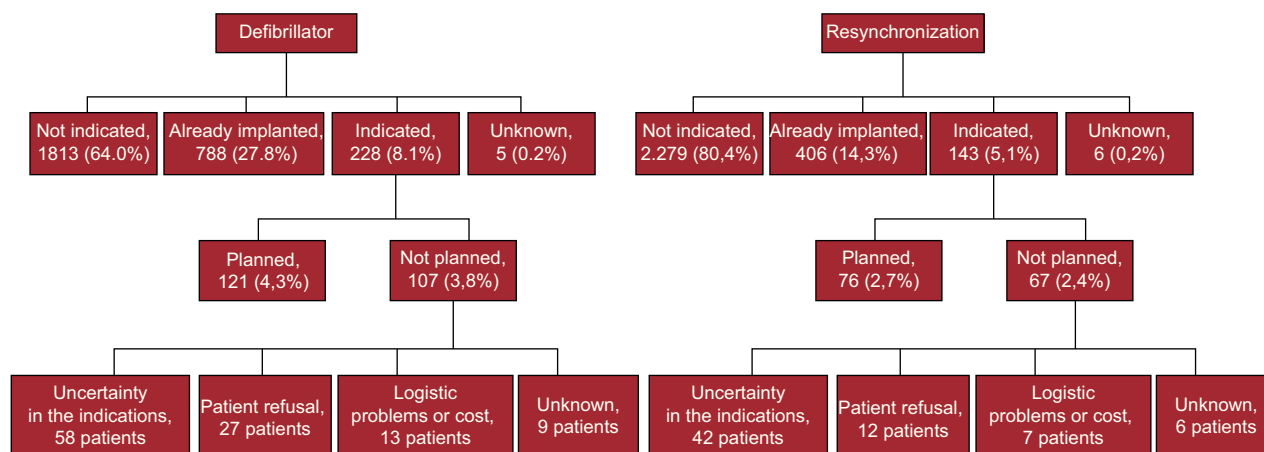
Defibrillator

Not indicated, 1813 (64.0%)

Already implanted, 788 (27.8%)

Indicated, 228 (8.1%)

Unknown, 5 (0.2%)

Planned, 121 (4,3%)

Not planned, 107 (3,8%)

Uncertainty in the indications, 58 patients

Patient refusal, 27 patients

Logistic problems or cost, 13 patients

Unknown, 9 patients

Resynchronization

Not indicated, 2.279 (80,4%)

Already implanted, 406 (14,3%)

Indicated, 143 (5,1%)

Unknown, 6 (0,2%)

Planned, 76 (2,7%)

Not planned, 67 (2,4%)

Uncertainty in the indications, 42 patients

Patient refusal, 12 patients

Logistic problems or cost, 7 patients

Unknown, 6 patients